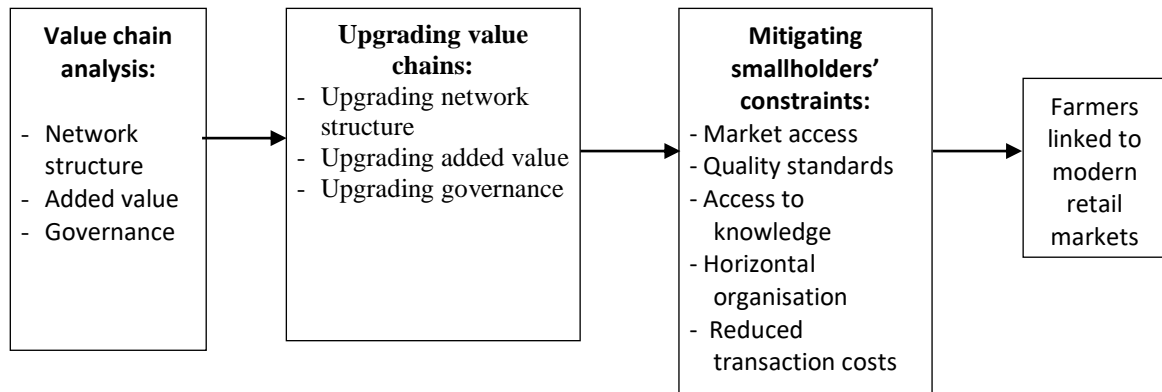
**Value chain analysis:**

- Network structure
- Added value
- Governance

**Upgrading value chains:**

- Upgrading network structure
- Upgrading added value
- Upgrading governance

**Mitigating smallholders' constraints:**

- Market access
- Quality standards
- Access to knowledge
- Horizontal organisation
- Reduced transaction costs

Farmers linked to modern retail markets